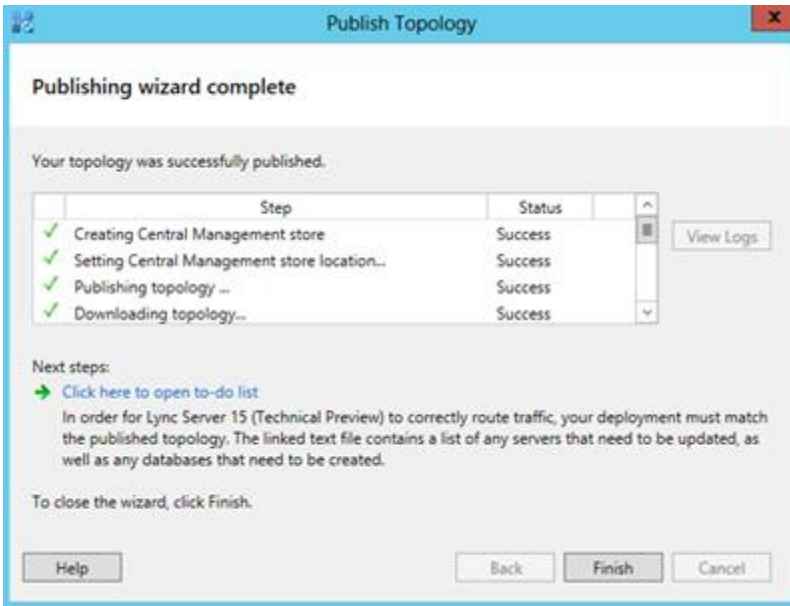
Publish Topology

Publishing wizard complete

Your topology was successfully published.

| | Step | Status |
|---|---|---|
| ✓ | Creating Central Management store | Success |
| ✓ | Setting Central Management store location... | Success |
| ✓ | Publishing topology ... | Success |
| ✓ | Downloading topology... | Success |

View Logs

Next steps:

Click here to open to-do list

In order for Lync Server 15 (Technical Preview) to correctly route traffic, your deployment must match the published topology. The linked text file contains a list of any servers that need to be updated, as well as any databases that need to be created.

To close the wizard, click Finish.

Help

Back

Finish

Cancel